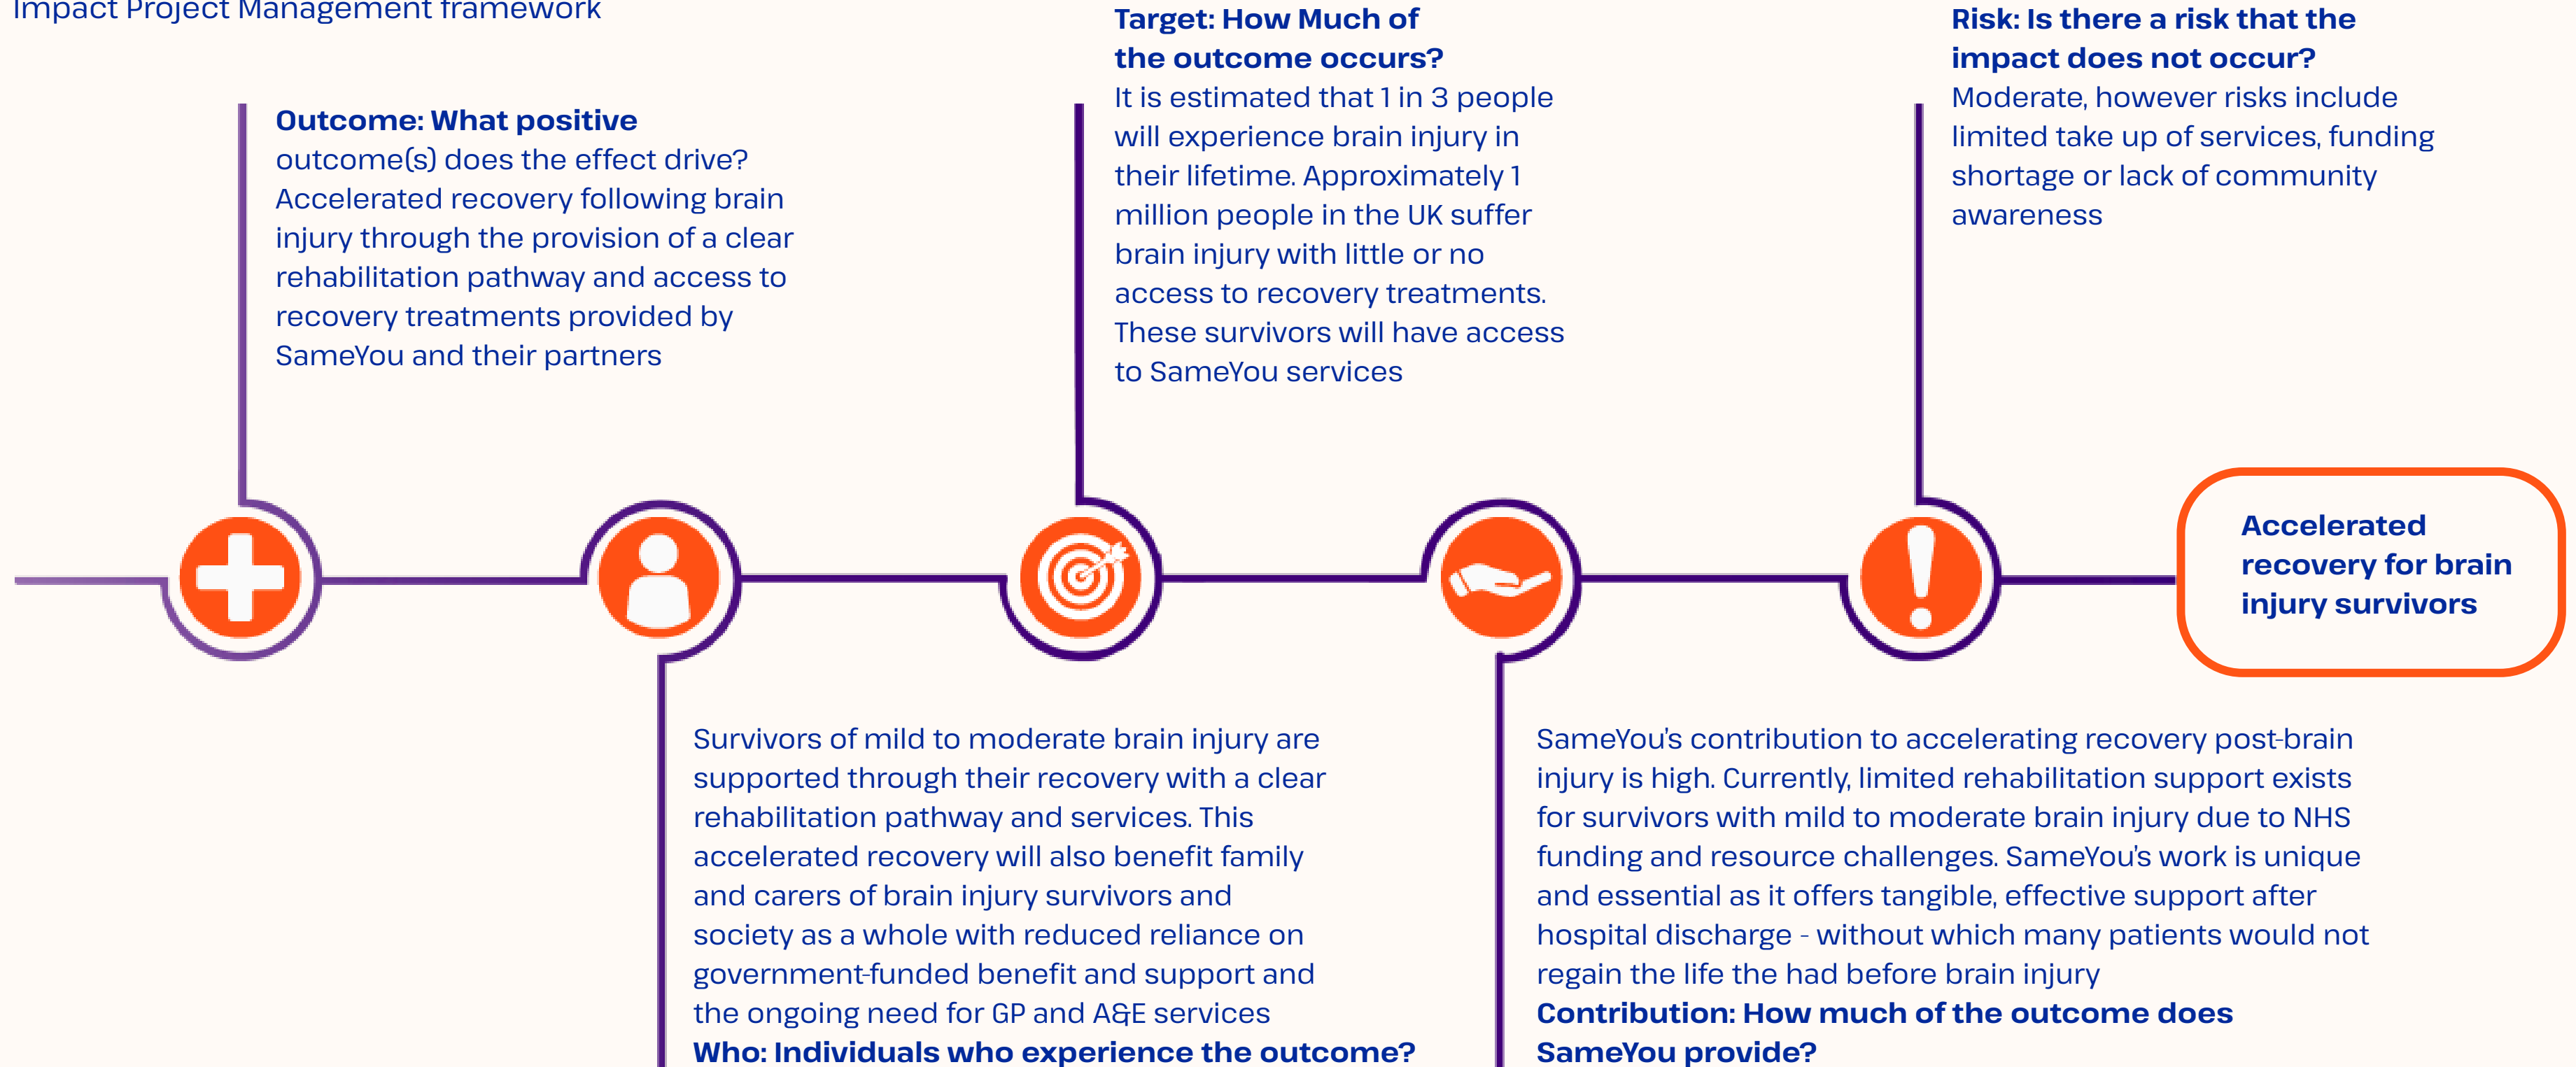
Impact Project Management framework

Outcome: What positive outcome(s) does the effect drive?
Accelerated recovery following brain injury through the provision of a clear rehabilitation pathway and access to recovery treatments provided by SameYou and their partners

Target: How Much of the outcome occurs?
It is estimated that 1 in 3 people will experience brain injury in their lifetime. Approximately 1 million people in the UK suffer brain injury with little or no access to recovery treatments. These survivors will have access to SameYou services

Risk: Is there a risk that the impact does not occur?
Moderate, however risks include limited take up of services, funding shortage or lack of community awareness

Accelerated recovery for brain injury survivors

Survivors of mild to moderate brain injury are supported through their recovery with a clear rehabilitation pathway and services. This accelerated recovery will also benefit family and carers of brain injury survivors and society as a whole with reduced reliance on government-funded benefit and support and the ongoing need for GP and A&E services
Who: Individuals who experience the outcome?

SameYou's contribution to accelerating recovery post-brain injury is high. Currently, limited rehabilitation support exists for survivors with mild to moderate brain injury due to NHS funding and resource challenges. SameYou's work is unique and essential as it offers tangible, effective support after hospital discharge - without which many patients would not regain the life the had before brain injury
Contribution: How much of the outcome does SameYou provide?